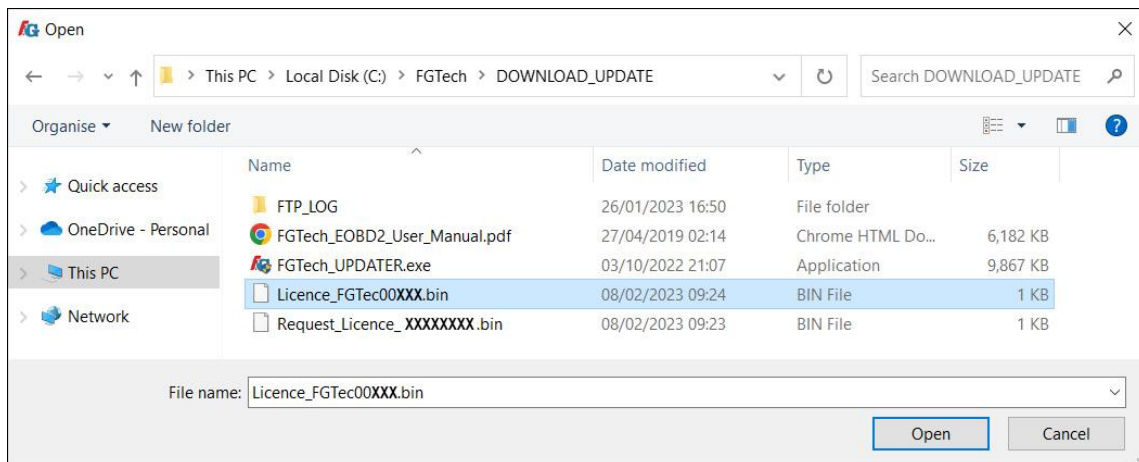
Open

This PC > Local Disk (C:) > FGTech > DOWNLOAD_UPDATE

Search DOWNLOAD_UPDATE

Organise ▾ New folder

Quick access
OneDrive - Personal
This PC
Network

| Name | Date modified | Type | Size |
|---|---|---|---|
| FTP_LOG | 26/01/2023 16:50 | File folder | |
| FGTech_EOBD2_User_Manual.pdf | 27/04/2019 02:14 | Chrome HTML Do... | 6,182 KB |
| FGTech_UPDATER.exe | 03/10/2022 21:07 | Application | 9,867 KB |
| Licence_FGTec00XXX.bin | 08/02/2023 09:24 | BIN File | 1 KB |
| Request_Licence_ XXXXXXXX .bin | 08/02/2023 09:23 | BIN File | 1 KB |

File name: Licence_FGTec00XXX.bin

Open Cancel